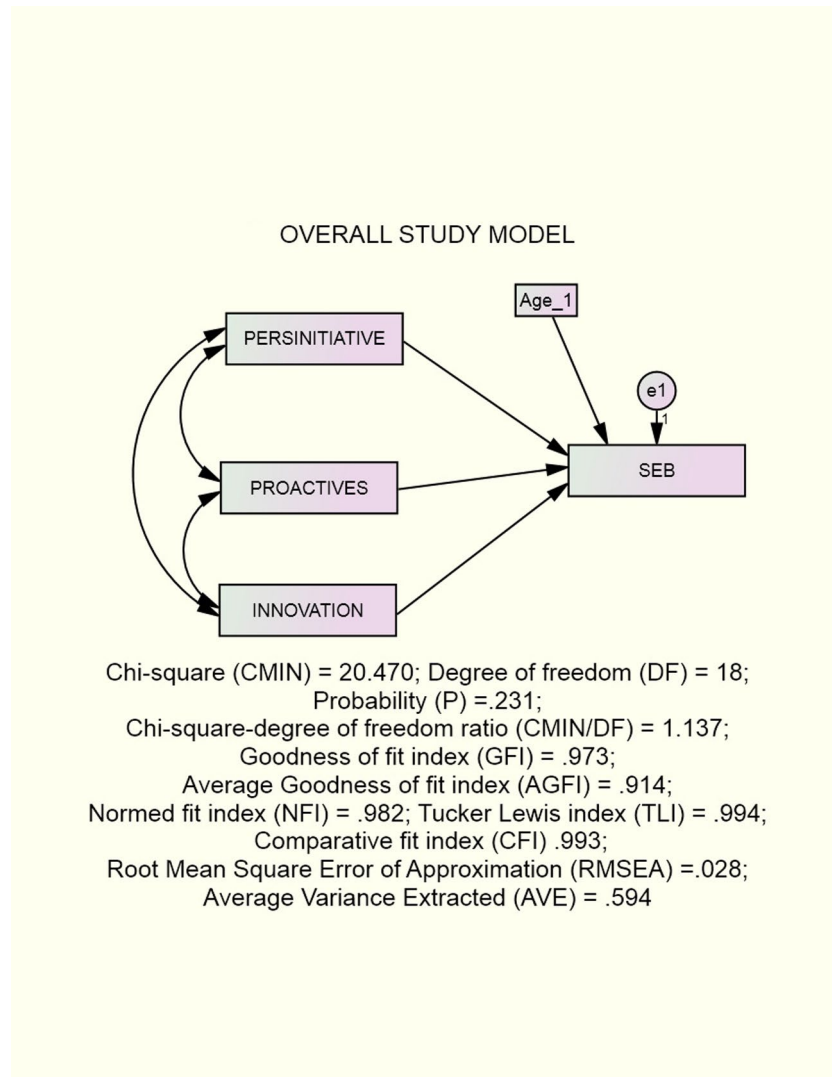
OVERALL STUDY MODEL

Age_1

PERSINITIATIVE

e1

1

SEB

PROACTIVES

INNOVATION

Chi-square (CMIN) = 20.470; Degree of freedom (DF) = 18;
Probability (P) =.231;
Chi-square-degree of freedom ratio (CMIN/DF) = 1.137;
Goodness of fit index (GFI) = .973;
Average Goodness of fit index (AGFI) = .914;
Normed fit index (NFI) = .982; Tucker Lewis index (TLI) = .994;
Comparative fit index (CFI) .993;
Root Mean Square Error of Approximation (RMSEA) =.028;
Average Variance Extracted (AVE) = .594